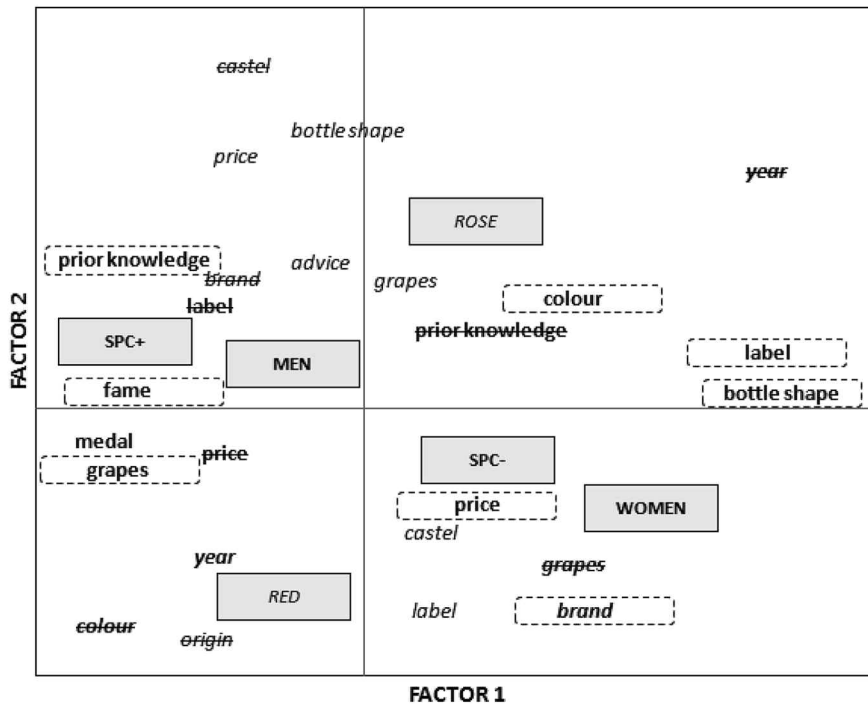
castel

bottle shape

price

year

ROSE

prior knowledge

advice

brand

grapes

colour

label

prior knowledge

SPC+

MEN

label

fame

bottle shape

medal

price

grapes

SPC-

price

WOMEN

castel

year

grapes

RED

label

brand

colour

origin

FACTOR 2

FACTOR 1